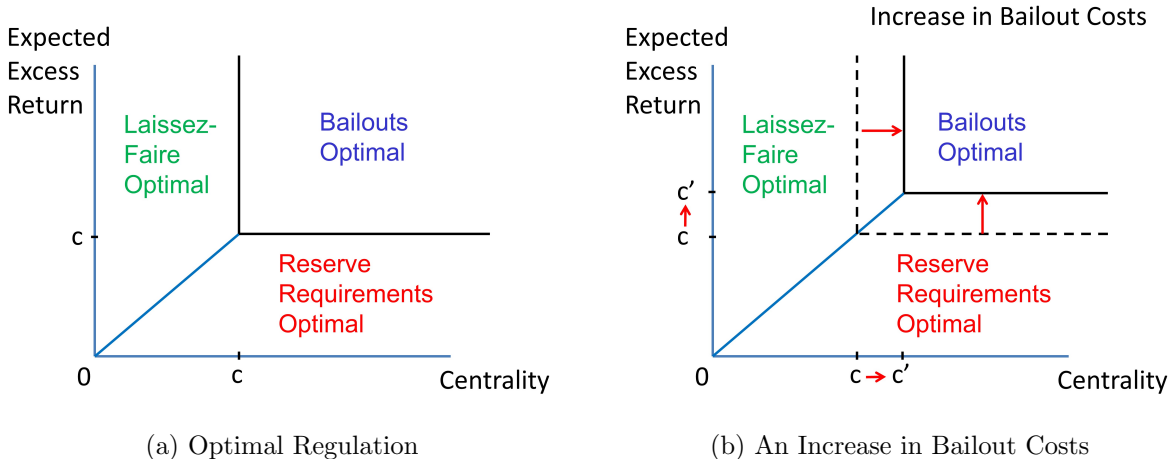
Expected Excess Return

Laissez-Faire Optimal

Bailouts Optimal

c

Reserve Requirements Optimal

0

c

Centrality

(a) Optimal Regulation

Increase in Bailout Costs

Expected Excess Return

Laissez-Faire Optimal

Bailouts Optimal

c′

c

Reserve Requirements Optimal

0

c → c′

Centrality

(b) An Increase in Bailout Costs